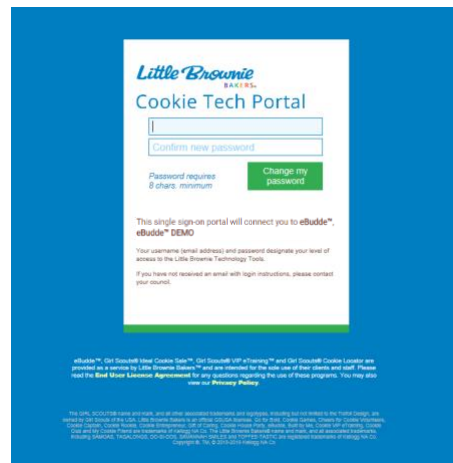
Little Brownie BAKERS

Cookie Tech Portal

Confirm new password

Password requires 8 chars. minimum

Change my password

This single sign-on portal will connect you to eBudde™, eBudde™ DEMO

Your username (email address) and password designate your level of access to the Little Brownie Technology Tools.

If you have not received an email with login instructions, please contact your council.

eBudde™, Girl Scout® Ideal Cookie Sale™, Girl Scout® VIP eTraining™ and Girl Scout® Cookie Locator are provided as a service by Little Brownie Bakers™ and are intended for the sole use of their clients and staff. Please read the End User License Agreement for any questions regarding the use of these programs. You may also view our Privacy Policy.

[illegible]